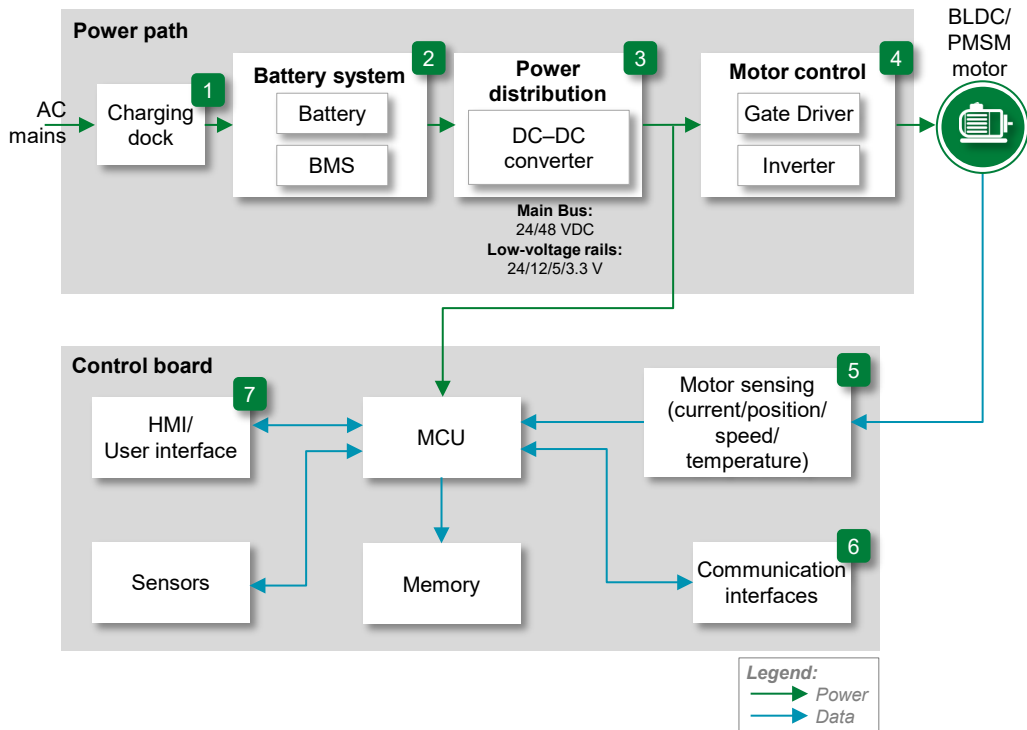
Power path

AC mains

1
Charging dock

2
Battery system
Battery
BMS

3
Power distribution
DC–DC converter

Main Bus:
24/48 VDC
Low-voltage rails:
24/12/5/3.3 V

4
Motor control
Gate Driver
Inverter

BLDC/ PMSM motor

Control board

7
HMI/ User interface

MCU

5
Motor sensing (current/position/ speed/ temperature)

Sensors

Memory

6
Communication interfaces

Legend:
Power
Data